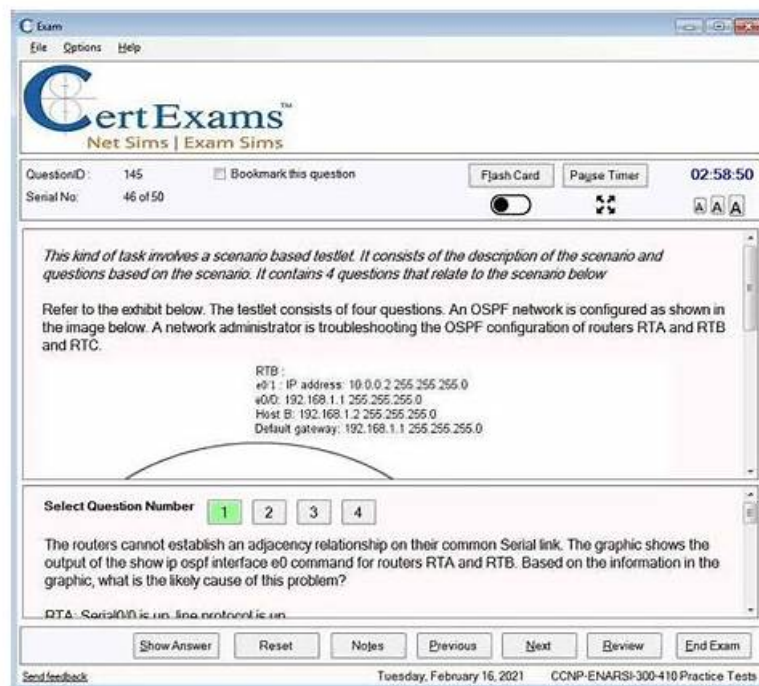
Exam

File Options Help

CertExams™
Net Sims | Exam Sims

QuestionID: 145
Serial No: 46 of 50

Bookmark this question

Flash Card

Pause Timer

02:58:50

A A A

This kind of task involves a scenario based testlet. It consists of the description of the scenario and questions based on the scenario. It contains 4 questions that relate to the scenario below

Refer to the exhibit below. The testlet consists of four questions. An OSPF network is configured as shown in the image below. A network administrator is troubleshooting the OSPF configuration of routers RTA and RTB and RTC.

RTB :
e0/1 : IP address: 10.0.0.2 255.255.255.0
e0/0: 192.168.1.1 255.255.255.0
Host B: 192.168.1.2 255.255.255.0
Default gateway: 192.168.1.1 255.255.255.0

Select Question Number 1 2 3 4

The routers cannot establish an adjacency relationship on their common Serial link. The graphic shows the output of the show ip ospf interface e0 command for routers RTA and RTB. Based on the information in the graphic, what is the likely cause of this problem?

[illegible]

Show Answer Reset Notes Previous Next Review End Exam

Send feedback

Tuesday, February 16, 2021

CCNP-ENARSI-300-410 Practice Tests